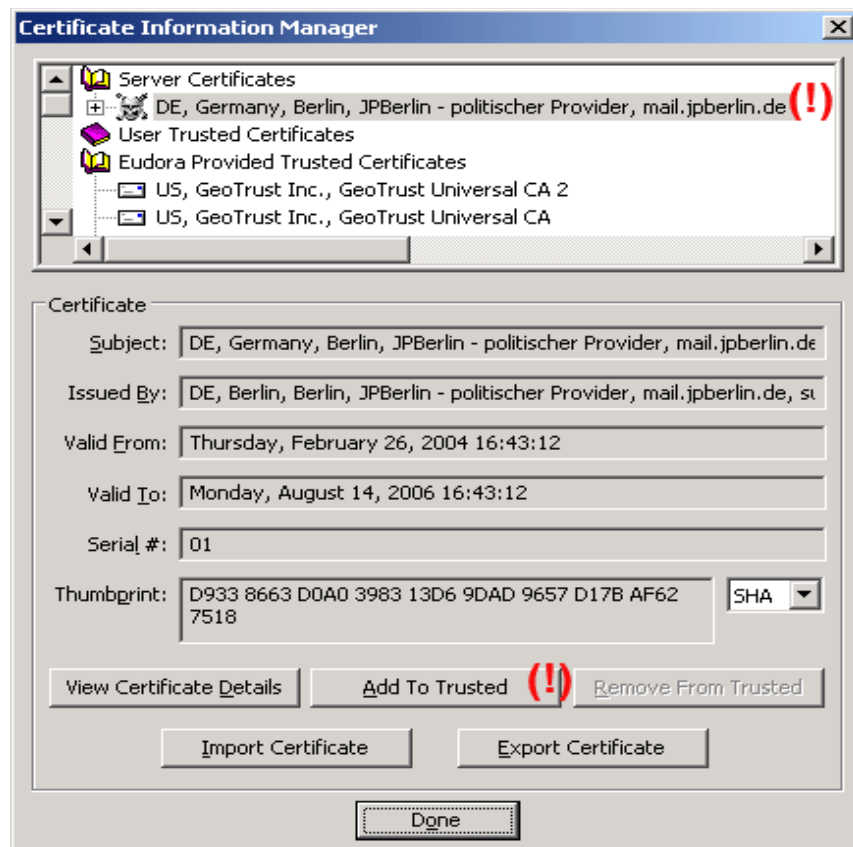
Certificate Information Manager

Server Certificates
DE, Germany, Berlin, JPBerlin - politischer Provider, mail.jpberlin.de (!)
User Trusted Certificates
Eudora Provided Trusted Certificates
US, GeoTrust Inc., GeoTrust Universal CA 2
US, GeoTrust Inc., GeoTrust Universal CA

Certificate

Subject: DE, Germany, Berlin, JPBerlin - politischer Provider, mail.jpberlin.de

Issued By: DE, Berlin, Berlin, JPBerlin - politischer Provider, mail.jpberlin.de, su

Valid From: Thursday, February 26, 2004 16:43:12

Valid To: Monday, August 14, 2006 16:43:12

Serial #: 01

Thumbprint: D933 8663 D0A0 3983 13D6 9DAD 9657 D17B AF62 7518

SHA

View Certificate Details

Add To Trusted (!)

Remove From Trusted

Import Certificate

Export Certificate

Done